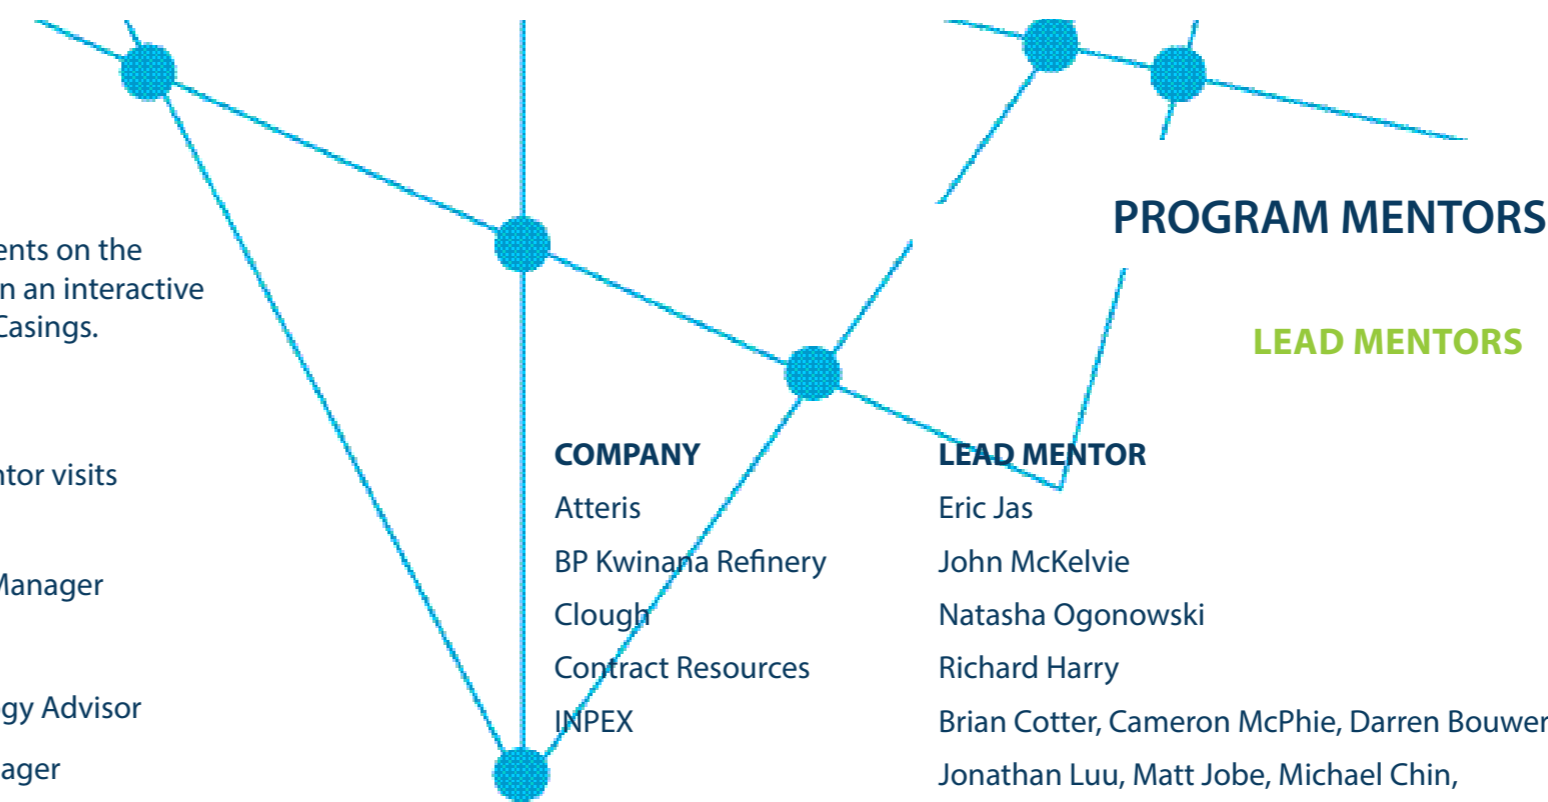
ents on the
n an interactive
Casings.

ntor visits

Manager

gy Advisor

ager

PROGRAM MENTORS

LEAD MENTORS

| COMPANY | LEAD MENTOR |
|---|---|
| Atteris | Eric Jas |
| BP Kwinana Refinery | John McKelvie |
| Clough | Natasha Ogonowski |
| Contract Resources | Richard Harry |
| INPEX | Brian Cotter, Cameron McPhie, Darren Bouwer |
| | Jonathan Luu, Matt Jobe, Michael Chin, |